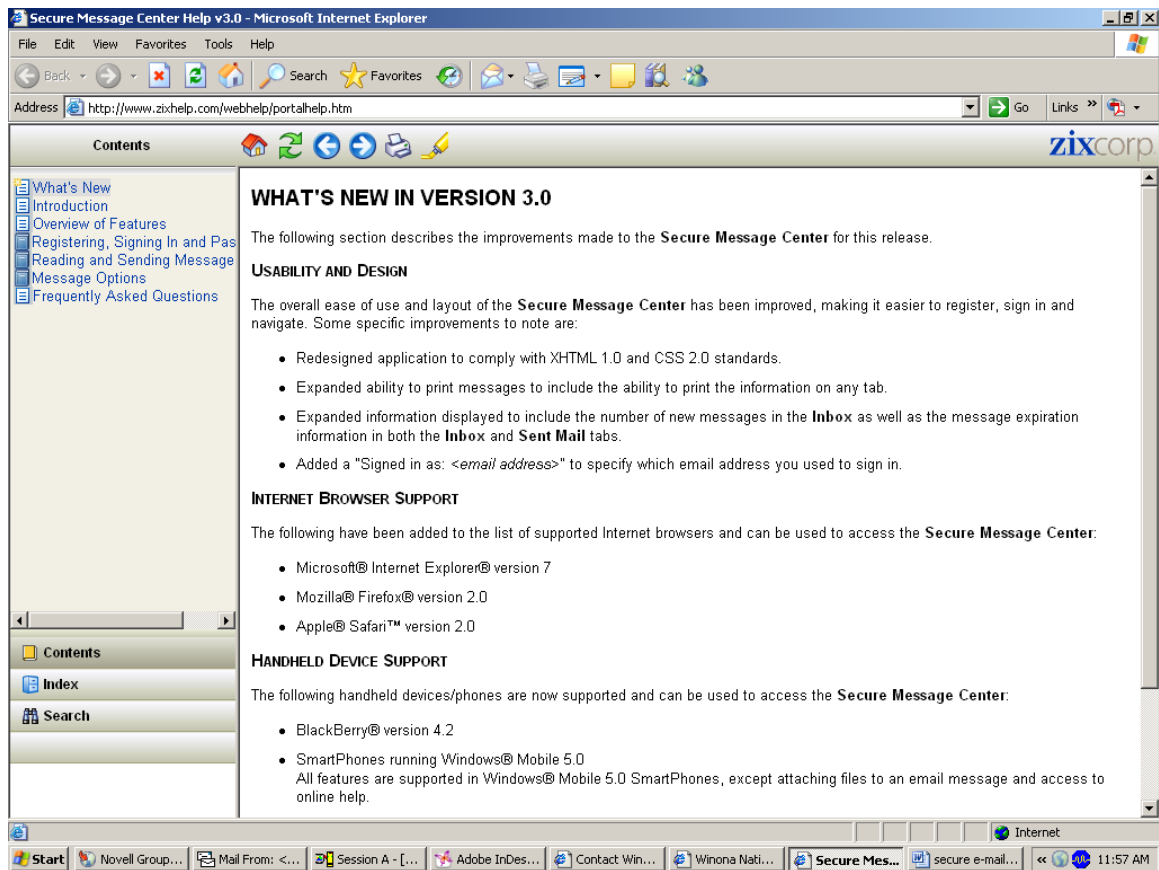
Secure Message Center Help v3.0 - Microsoft Internet Explorer

File Edit View Favorites Tools Help

Back Search Favorites

Address http://www.zixhelp.com/webhelp/portalhelp.htm Go Links

Contents

zixcorp

What's New
Introduction
Overview of Features
Registering, Signing In and Pas
Reading and Sending Message
Message Options
Frequently Asked Questions

Contents
Index
Search

WHAT'S NEW IN VERSION 3.0

The following section describes the improvements made to the **Secure Message Center** for this release.

USABILITY AND DESIGN

The overall ease of use and layout of the **Secure Message Center** has been improved, making it easier to register, sign in and navigate. Some specific improvements to note are:

- Redesigned application to comply with XHTML 1.0 and CSS 2.0 standards.
- Expanded ability to print messages to include the ability to print the information on any tab.
- Expanded information displayed to include the number of new messages in the **Inbox** as well as the message expiration information in both the **Inbox** and **Sent Mail** tabs.
- Added a "Signed in as: <email address>" to specify which email address you used to sign in.

INTERNET BROWSER SUPPORT

The following have been added to the list of supported Internet browsers and can be used to access the **Secure Message Center**:

- Microsoft® Internet Explorer® version 7
- Mozilla® Firefox® version 2.0
- Apple® Safari™ version 2.0

HANDHELD DEVICE SUPPORT

The following handheld devices/phones are now supported and can be used to access the **Secure Message Center**:

- BlackBerry® version 4.2
- SmartPhones running Windows® Mobile 5.0
All features are supported in Windows® Mobile 5.0 SmartPhones, except attaching files to an email message and access to online help.

Internet

Start | Novell Group... | Mail From: <... | Session A - [... | Adobe InDes... | Contact Win... | Winona Nati... | Secure Mes... | secure e-mail... | 11:57 AM